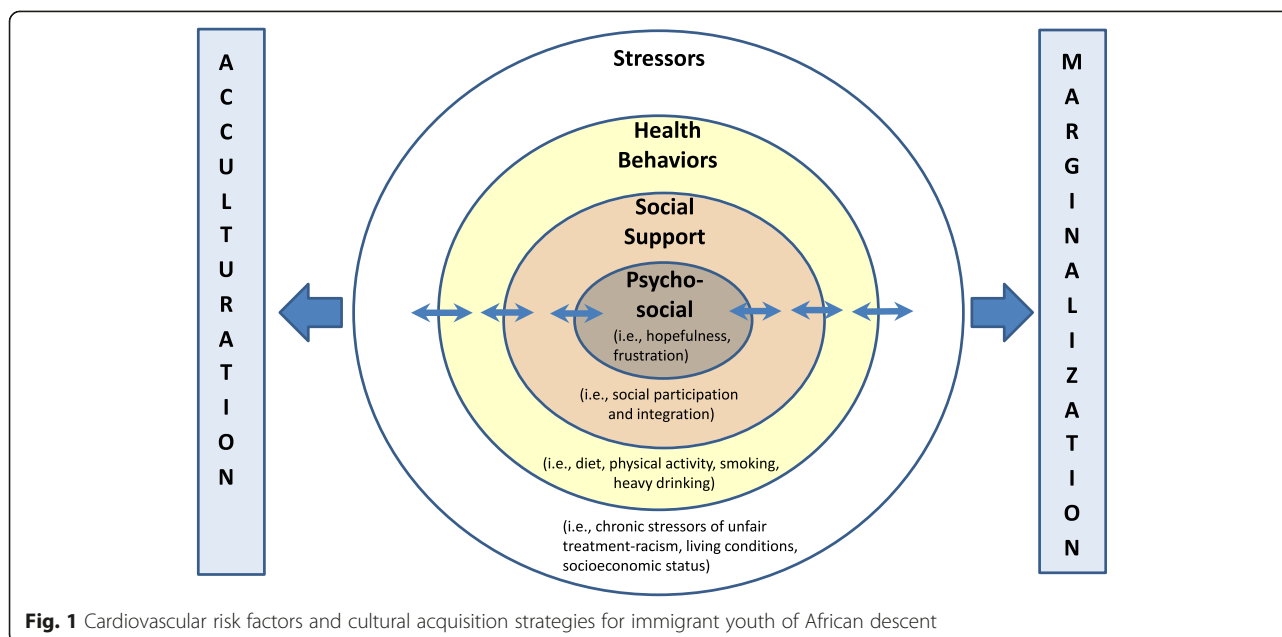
A C C U L T U R A T I O N

Stressors

Health Behaviors

Social Support

Psychosocial

(i.e., hopefulness, frustration)

(i.e., social participation and integration)

(i.e., diet, physical activity, smoking, heavy drinking)

(i.e., chronic stressors of unfair treatment-racism, living conditions, socioeconomic status)

M A R G I N A L I Z A T I O N

**Fig. 1** Cardiovascular risk factors and cultural acquisition strategies for immigrant youth of African descent